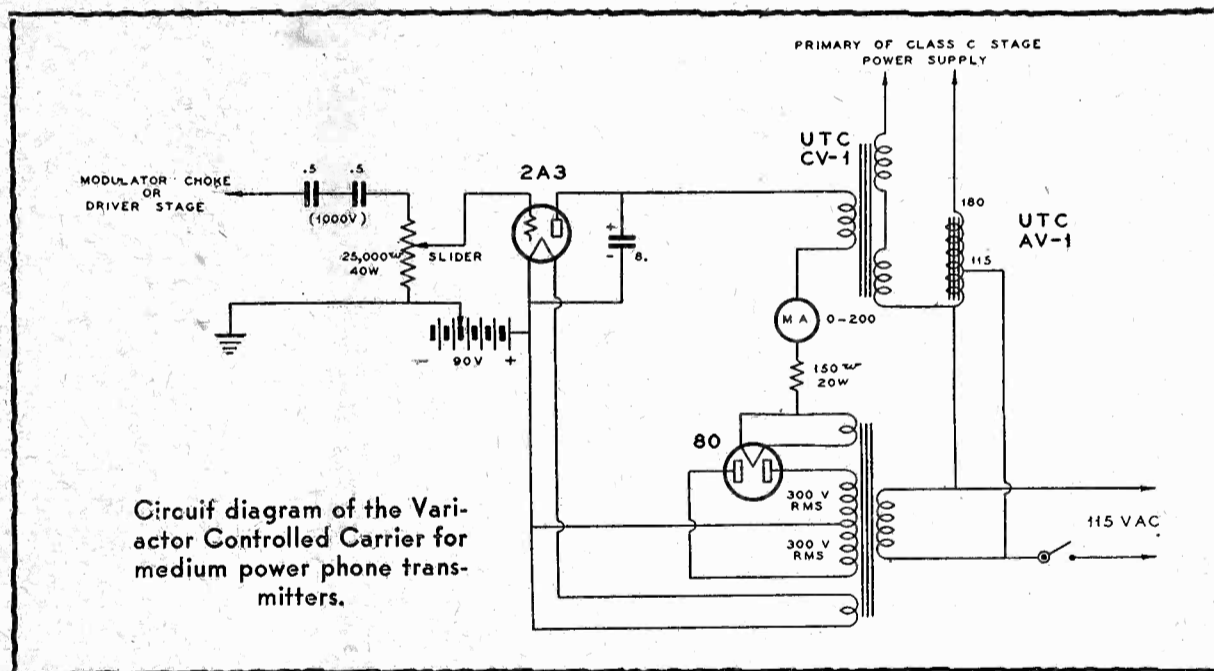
PRIMARY OF CLASS C STAGE POWER SUPPLY

UTC CV-1

UTC AV-1

180

115

2A3

MODULATOR CHOKE OR DRIVER STAGE

.5

.5

(1000V)

25,000Ω 40W

SLIDER

8.

90V

MA

0-200

150Ω 20W

80

300 V RMS

300 V RMS

115 VAC

Circuit diagram of the Variactor Controlled Carrier for medium power phone transmitters.